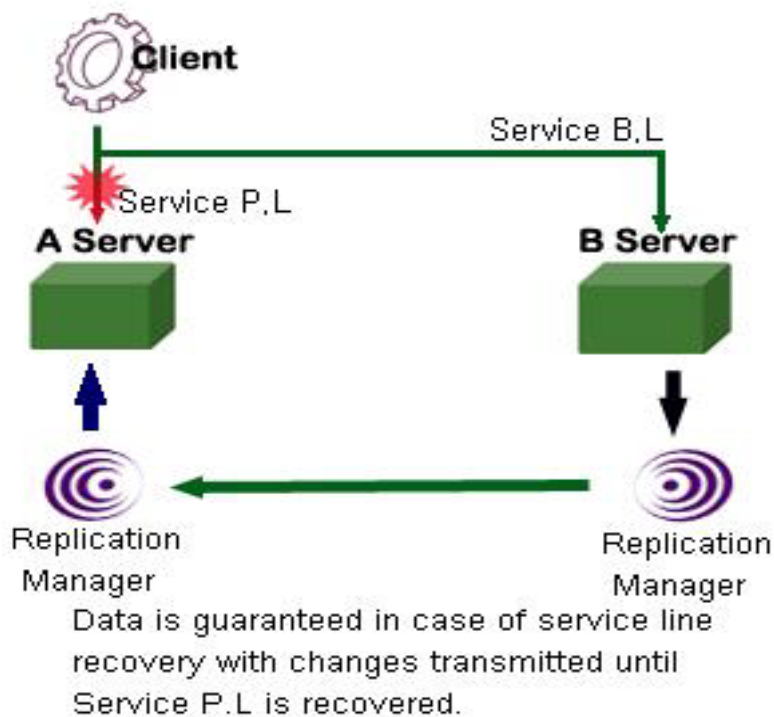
Client

Service B,L

Service P,L

A Server

B Server

Replication Manager

Replication Manager

Data is guaranteed in case of service line recovery with changes transmitted until Service P.L is recovered.